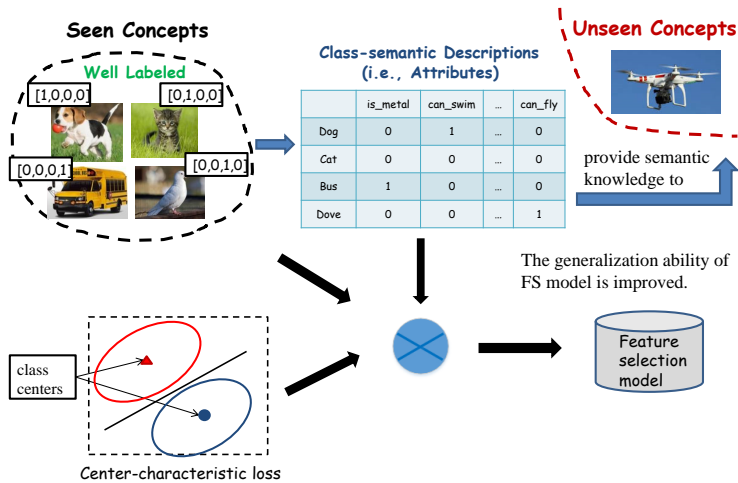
Seen Concepts

Well Labeled

[1,0,0,0]

[0,1,0,0]

[0,0,0,1]

[0,0,1,0]

Class-semantic Descriptions
(i.e., Attributes)

| | is_metal | can_swim | ... | can_fly |
|---|---|---|---|---|
| Dog | 0 | 1 | ... | 0 |
| Cat | 0 | 0 | ... | 0 |
| Bus | 1 | 0 | ... | 0 |
| Dove | 0 | 0 | ... | 1 |

Unseen Concepts

provide semantic knowledge to

The generalization ability of FS model is improved.

class centers

Feature selection model

Center-characteristic loss